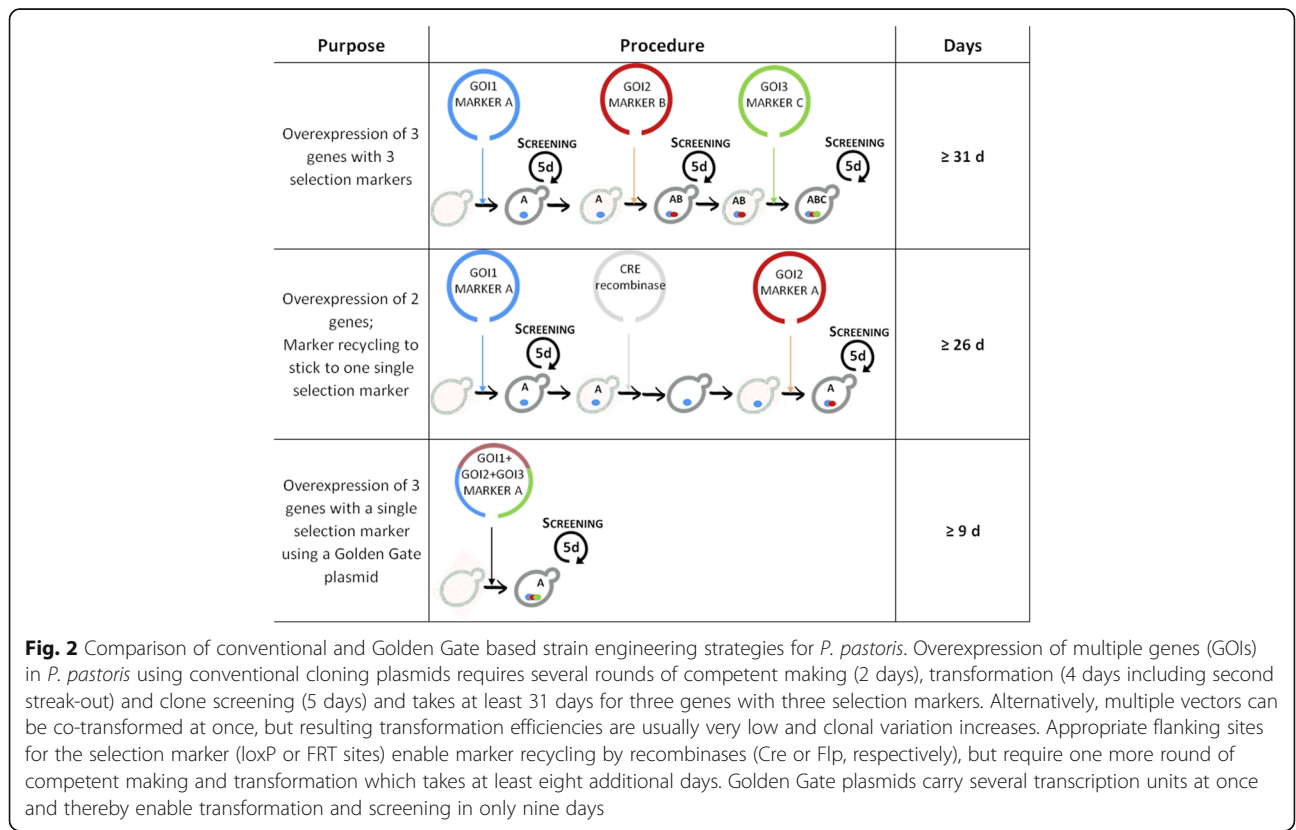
| Purpose | Procedure | Days |
|---|---|---|
| Overexpression of 3 genes with 3 selection markers | GOI1 MARKER A; SCREENING 5d; A; GOI2 MARKER B; SCREENING 5d; A; AB; AB; GOI3 MARKER C; SCREENING 5d; ABC | ≥ 31 d |
| Overexpression of 2 genes; Marker recycling to stick to one single selection marker | GOI1 MARKER A; SCREENING 5d; A; CRE recombinase; A; GOI2 MARKER A; SCREENING 5d; A | ≥ 26 d |
| Overexpression of 3 genes with a single selection marker using a Golden Gate plasmid | GOI1+ GOI2+GOI3 MARKER A; SCREENING 5d; A | ≥ 9 d |

**Fig. 2** Comparison of conventional and Golden Gate based strain engineering strategies for *P. pastoris*. Overexpression of multiple genes (GOIs) in *P. pastoris* using conventional cloning plasmids requires several rounds of competent making (2 days), transformation (4 days including second streak-out) and clone screening (5 days) and takes at least 31 days for three genes with three selection markers. Alternatively, multiple vectors can be co-transformed at once, but resulting transformation efficiencies are usually very low and clonal variation increases. Appropriate flanking sites for the selection marker (loxP or FRT sites) enable marker recycling by recombinases (Cre or Flp, respectively), but require one more round of competent making and transformation which takes at least eight additional days. Golden Gate plasmids carry several transcription units at once and thereby enable transformation and screening in only nine days